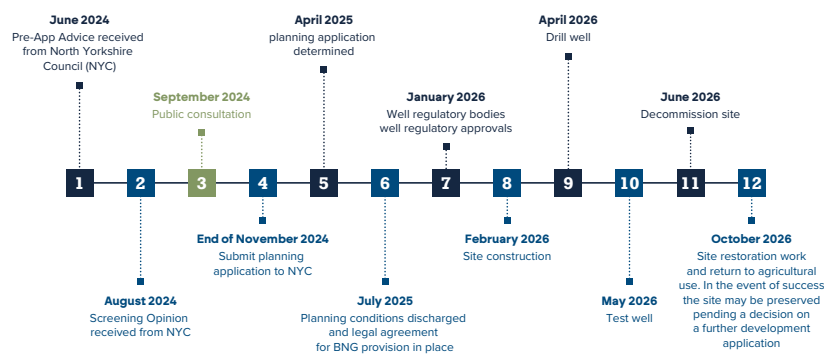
June 2024
Pre-App Advice received from North Yorkshire Council (NYC)

September 2024
Public consultation

April 2025
planning application determined

January 2026
Well regulatory bodies well regulatory approvals

April 2026
Drill well

June 2026
Decommission site

1 2 3 4 5 6 7 8 9 10 11 12

August 2024
Screening Opinion received from NYC

End of November 2024
Submit planning application to NYC

July 2025
Planning conditions discharged and legal agreement for BNG provision in place

February 2026
Site construction

May 2026
Test well

October 2026
Site restoration work and return to agricultural use. In the event of success the site may be preserved pending a decision on a further development application